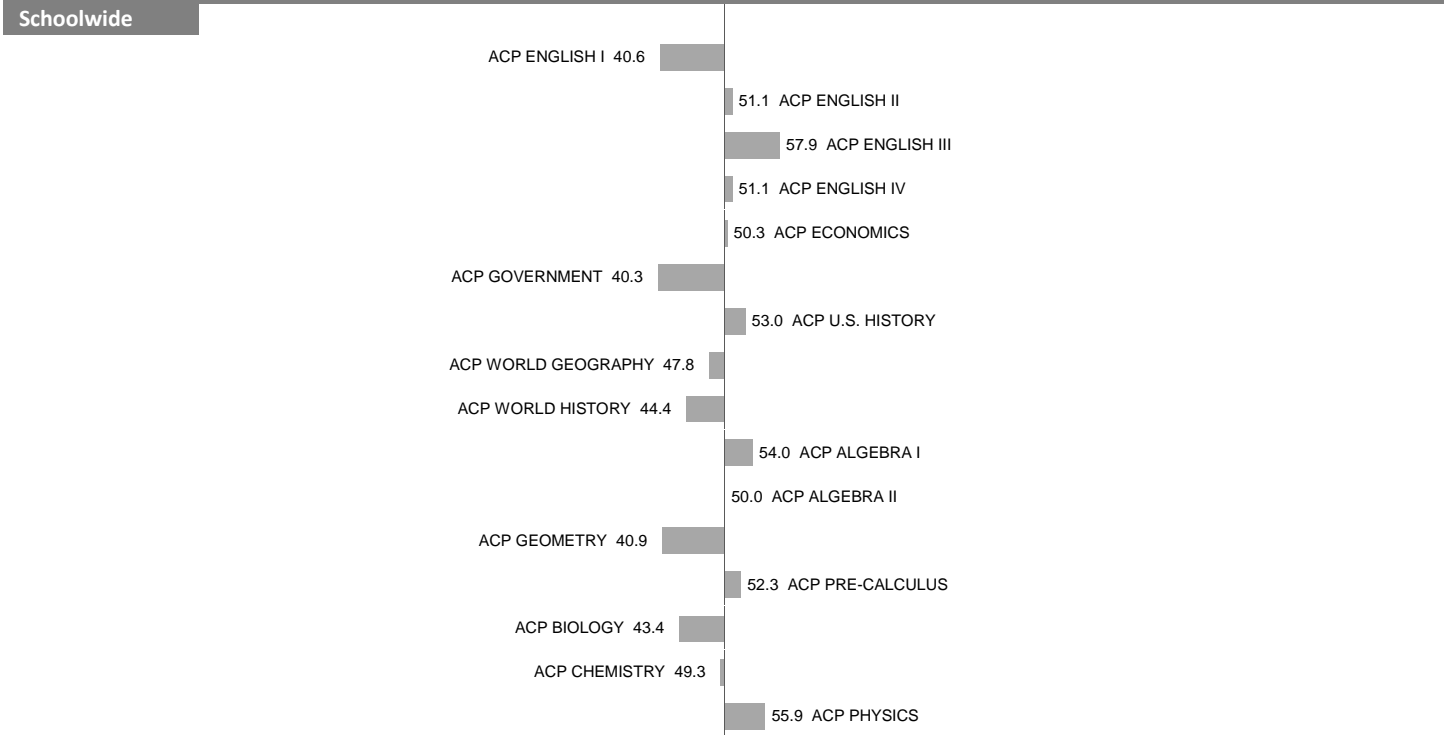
Schoolwide

ACP ENGLISH I 40.6

51.1 ACP ENGLISH II

57.9 ACP ENGLISH III

51.1 ACP ENGLISH IV

50.3 ACP ECONOMICS

ACP GOVERNMENT 40.3

53.0 ACP U.S. HISTORY

ACP WORLD GEOGRAPHY 47.8

ACP WORLD HISTORY 44.4

54.0 ACP ALGEBRA I

50.0 ACP ALGEBRA II

ACP GEOMETRY 40.9

52.3 ACP PRE-CALCULUS

ACP BIOLOGY 43.4

ACP CHEMISTRY 49.3

55.9 ACP PHYSICS